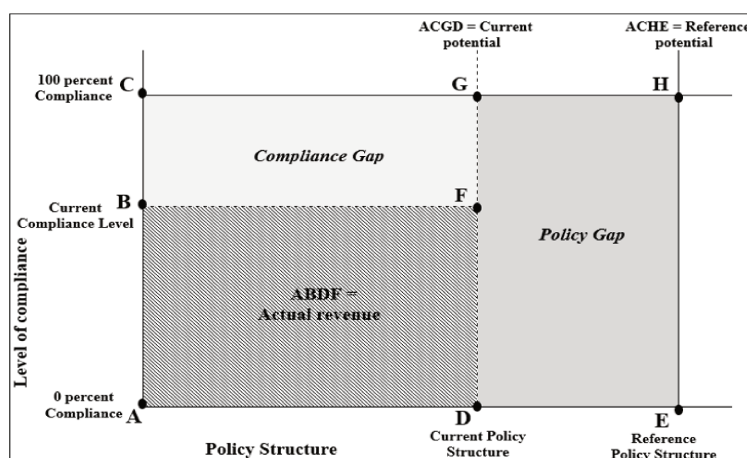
ACGD = Current potential

ACHE = Reference potential

100 percent Compliance C

G

H

Compliance Gap

Current Compliance Level B

F

Policy Gap

Level of compliance

ABDF = Actual revenue

0 percent Compliance A

D

E

Policy Structure

Current Policy Structure

Reference Policy Structure